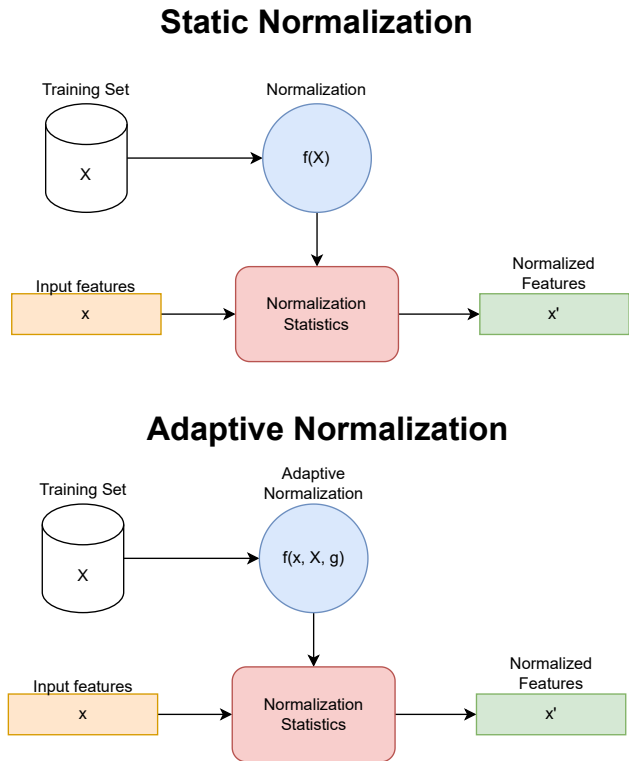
Static Normalization

Training Set

X

Normalization

f(X)

Input features

x

Normalization Statistics

Normalized Features

x'

Adaptive Normalization

Training Set

X

Adaptive Normalization

f(x, X, g)

Input features

x

Normalization Statistics

Normalized Features

x'